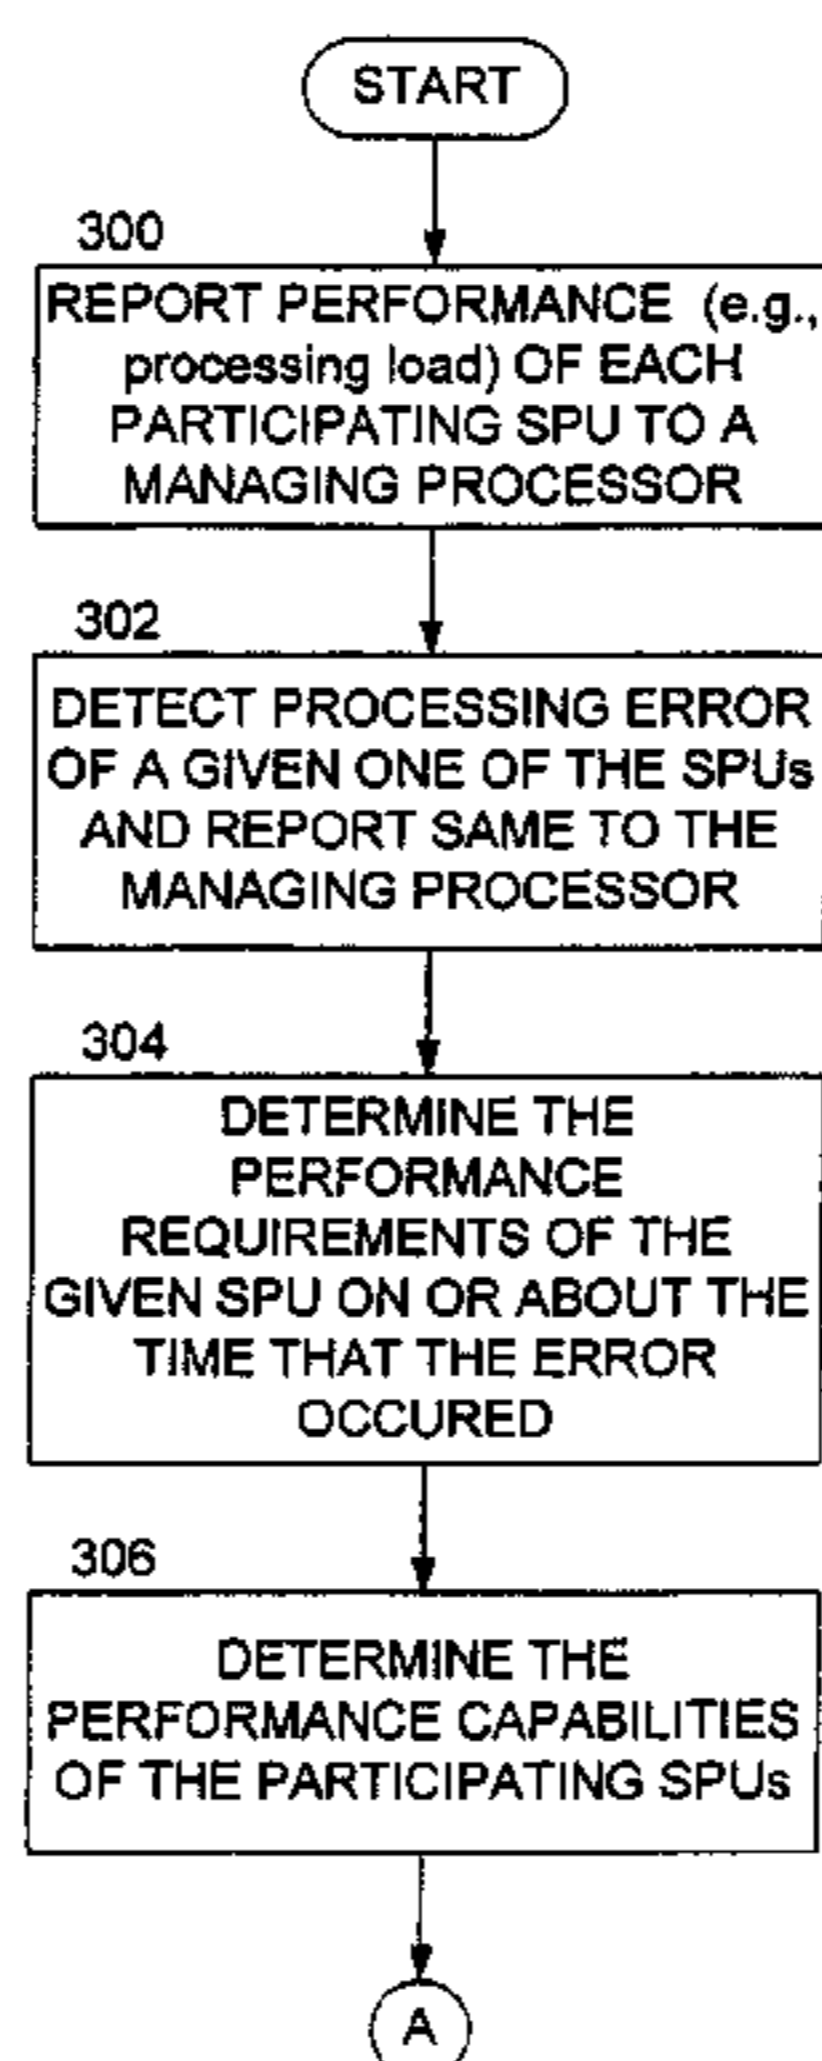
START

300

REPORT PERFORMANCE (e.g., processing load) OF EACH PARTICIPATING SPU TO A MANAGING PROCESSOR

302

DETECT PROCESSING ERROR OF A GIVEN ONE OF THE SPUs AND REPORT SAME TO THE MANAGING PROCESSOR

304

DETERMINE THE PERFORMANCE REQUIREMENTS OF THE GIVEN SPU ON OR ABOUT THE TIME THAT THE ERROR OCCURED

306

DETERMINE THE PERFORMANCE CAPABILITIES OF THE PARTICIPATING SPUs

A